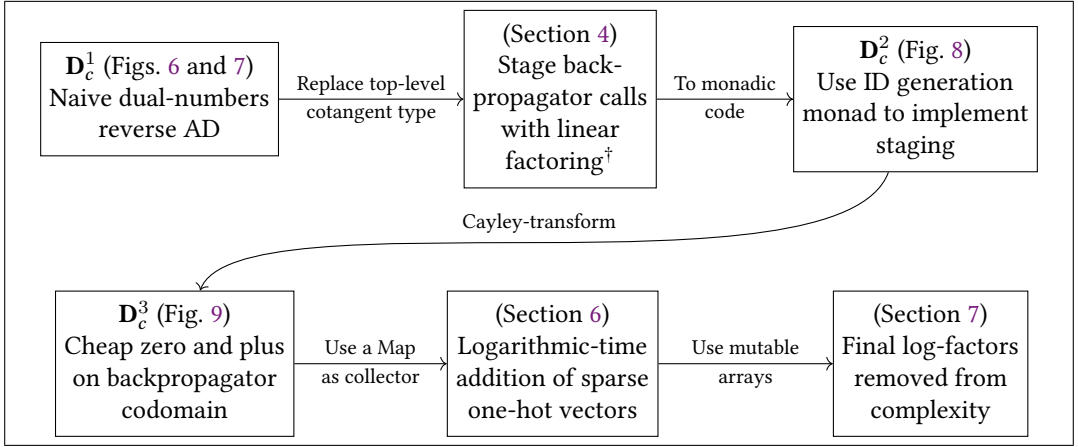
$\mathbf{D}_c^1$ (Figs. 6 and 7) Naive dual-numbers reverse AD

Replace top-level cotangent type

(Section 4) Stage backpropagator calls with linear factoring$^\dagger$

To monadic code

$\mathbf{D}_c^2$ (Fig. 8) Use ID generation monad to implement staging

Cayley-transform

$\mathbf{D}_c^3$ (Fig. 9) Cheap zero and plus on backpropagator codomain

Use a Map as collector

(Section 6) Logarithmic-time addition of sparse one-hot vectors

Use mutable arrays

(Section 7) Final log-factors removed from complexity